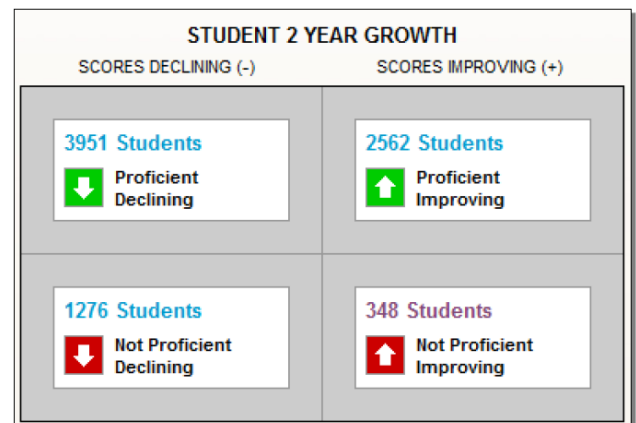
STUDENT 2 YEAR GROWTH

SCORES DECLINING (-)

SCORES IMPROVING (+)

| | |
|---|---|
| 3951 Students<br>Proficient Declining | 2562 Students<br>Proficient Improving |
| 1276 Students<br>Not Proficient Declining | 348 Students<br>Not Proficient Improving |